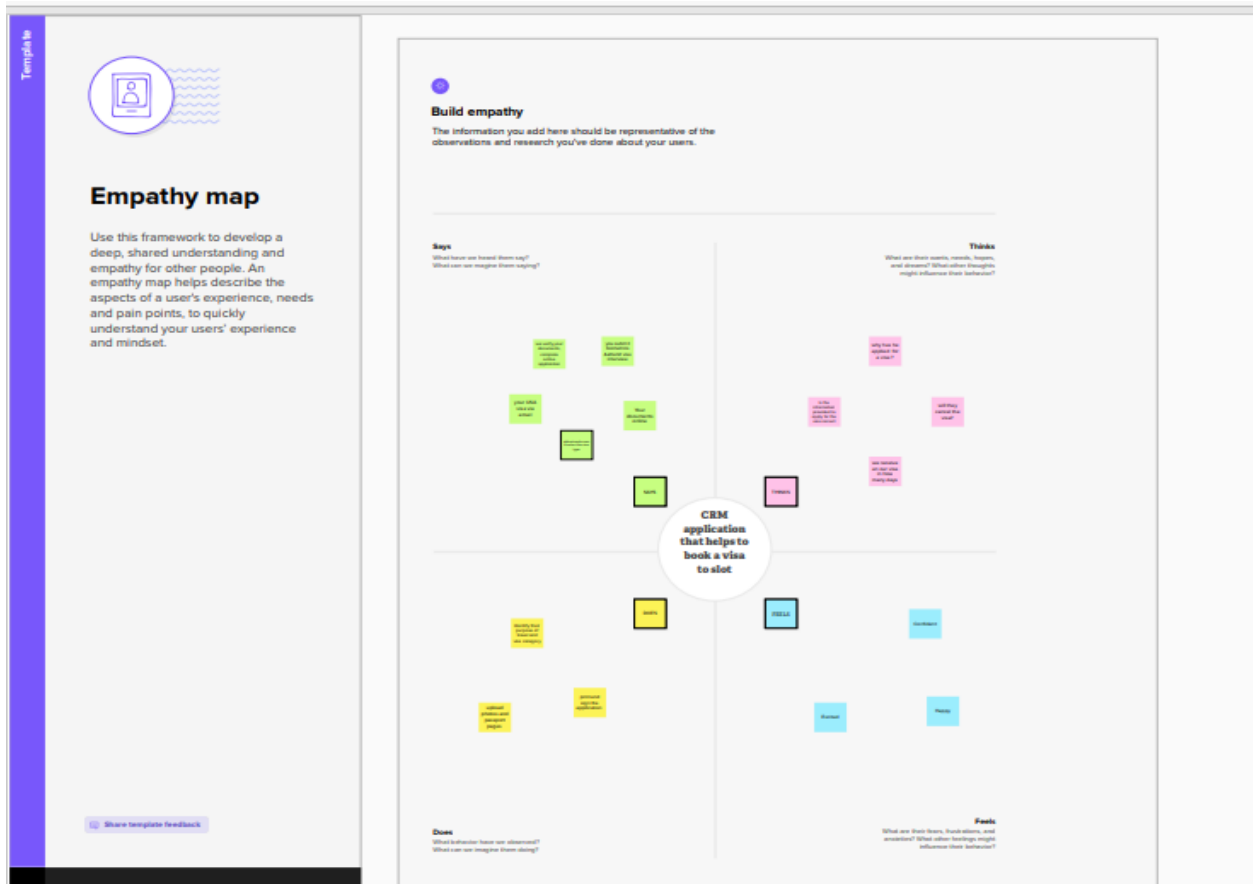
Template

Empathy map

Use this framework to develop a deep, shared understanding and empathy for other people. An empathy map helps describe the aspects of a user's experience, needs and pain points, to quickly understand your users' experience and mindset.

Share template feedback

Build empathy

The information you add here should be representative of the observations and research you've done about your users.

Says
What have we heard them say?
What can we imagine them saying?

Thinks
What are their wants, needs, hopes, and dreams? What other thoughts might influence their behavior?

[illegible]

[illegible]

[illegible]

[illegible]

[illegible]

SAYS

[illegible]

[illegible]

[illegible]

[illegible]

THINKS

CRM application that helps to book a visa to slot

DOES

FEELS

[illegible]

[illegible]

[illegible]

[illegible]

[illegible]

Happy

Does
What behavior have we observed?
What can we imagine them doing?

Feels
What are their fears, frustrations, and anxieties? What other feelings might influence their behavior?